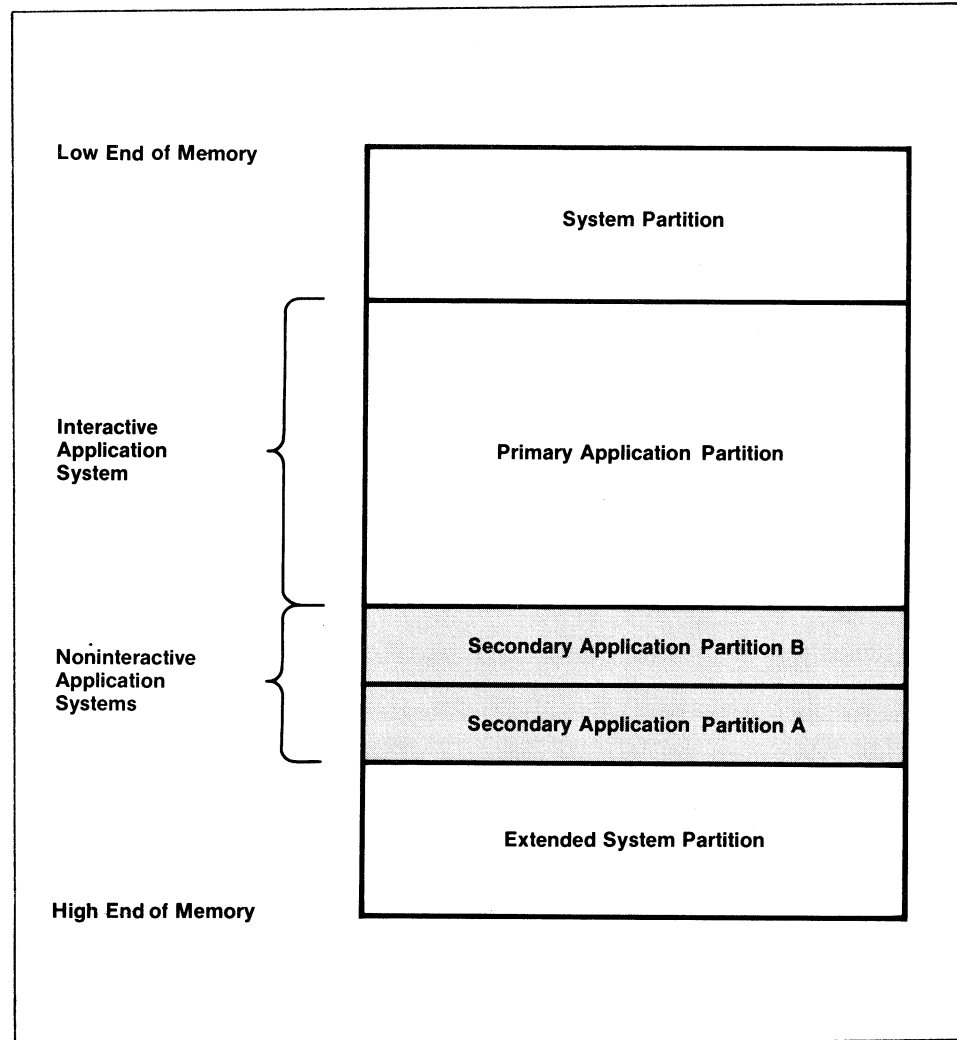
Low End of Memory

System Partition

Interactive Application System

Primary Application Partition

Noninteractive Application Systems

Secondary Application Partition B

Secondary Application Partition A

Extended System Partition

High End of Memory